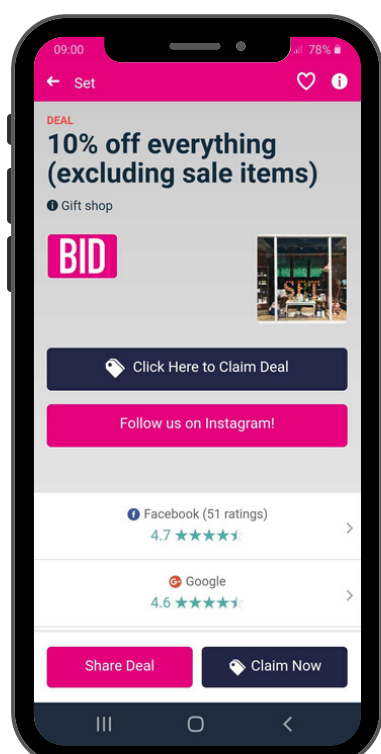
09:00

78%

Set

DEAL

10% off everything (excluding sale items)

Gift shop

BID

SET

Click Here to Claim Deal

Follow us on Instagram!

Facebook (51 ratings)

4.7

Google

4.6

Share Deal

Claim Now